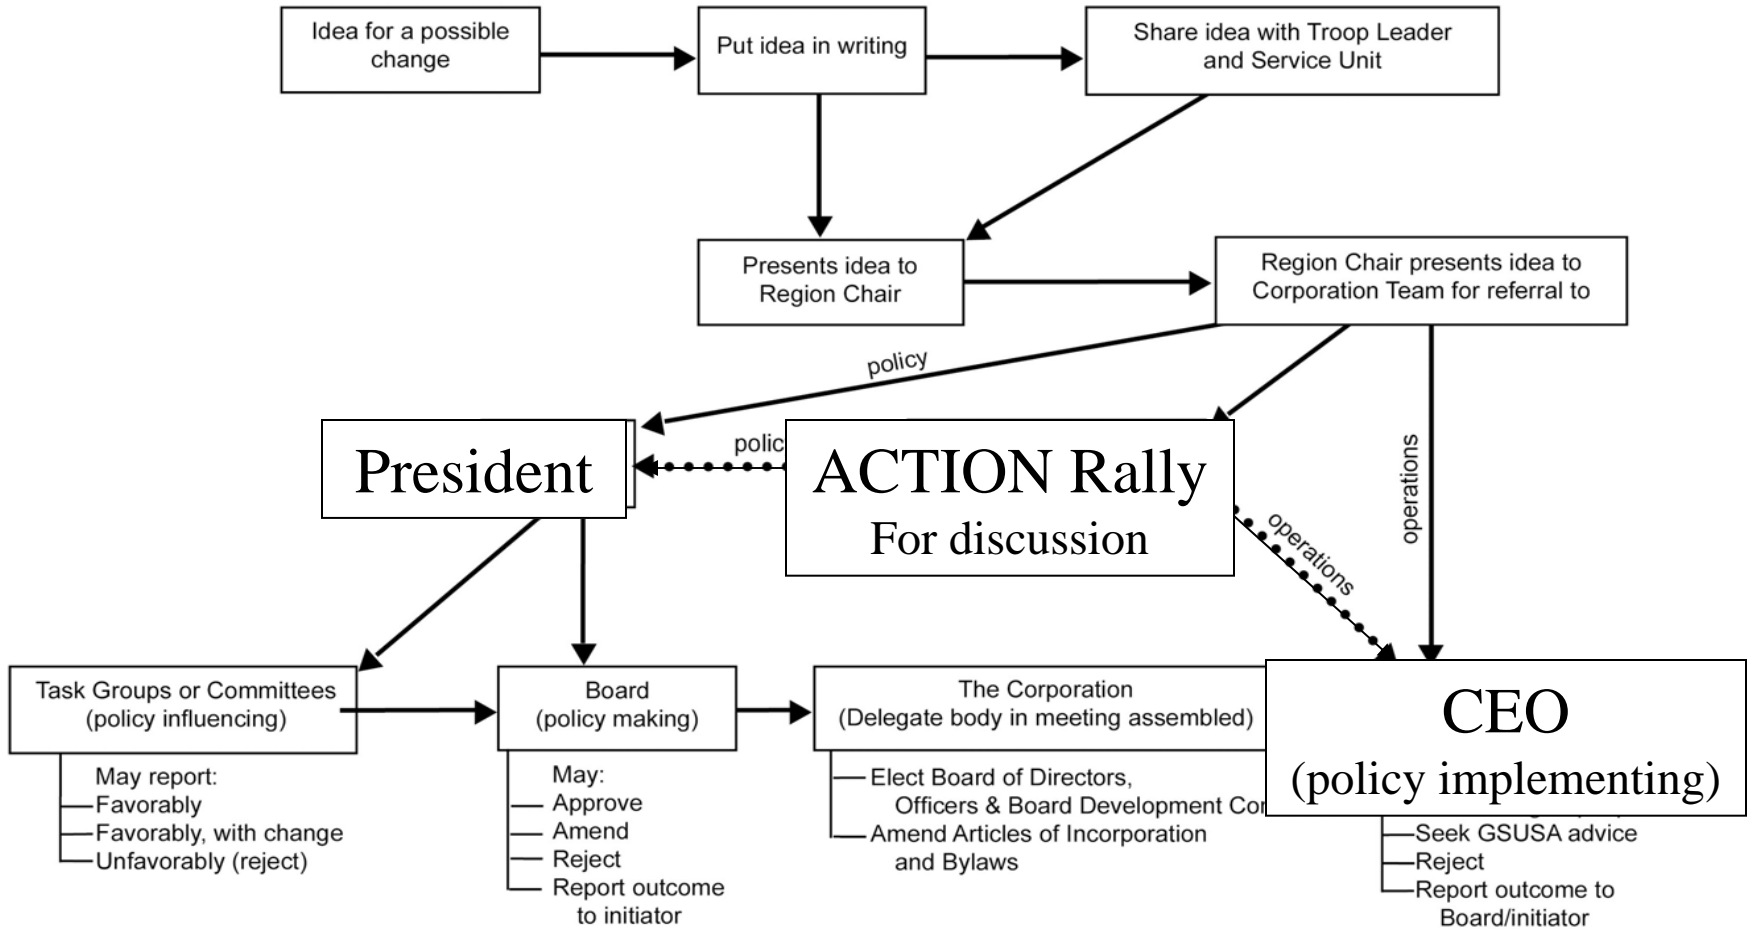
Idea for a possible change

Put idea in writing

Share idea with Troop Leader and Service Unit

Presents idea to Region Chair

Region Chair presents idea to Corporation Team for referral to

policy

polic

operations

operations

President

ACTION Rally
For discussion

Task Groups or Committees (policy influencing)

May report:
Favorably
Favorably, with change
Unfavorably (reject)

Board (policy making)

May:
Approve
Amend
Reject
Report outcome to initiator

The Corporation (Delegate body in meeting assembled)

Elect Board of Directors, Officers & Board Development Co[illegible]
Amend Articles of Incorporation and Bylaws

CEO
(policy implementing)

Seek GSUSA advice
Reject
Report outcome to Board/initiator